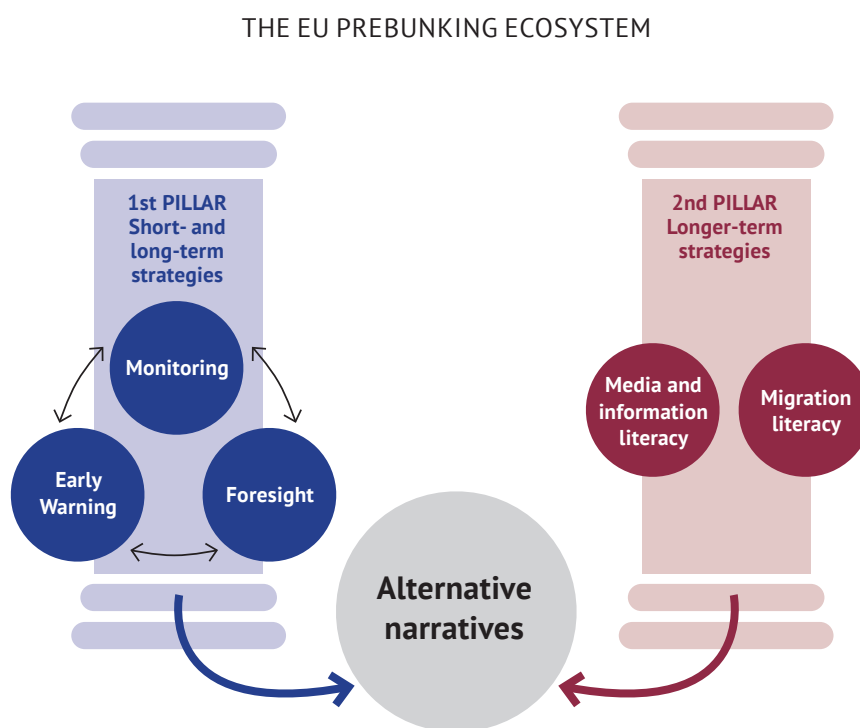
THE EU PREBUNKING ECOSYSTEM

1st PILLAR
Short- and long-term strategies

Monitoring

Early Warning

Foresight

2nd PILLAR
Longer-term strategies

Media and information literacy

Migration literacy

Alternative narratives